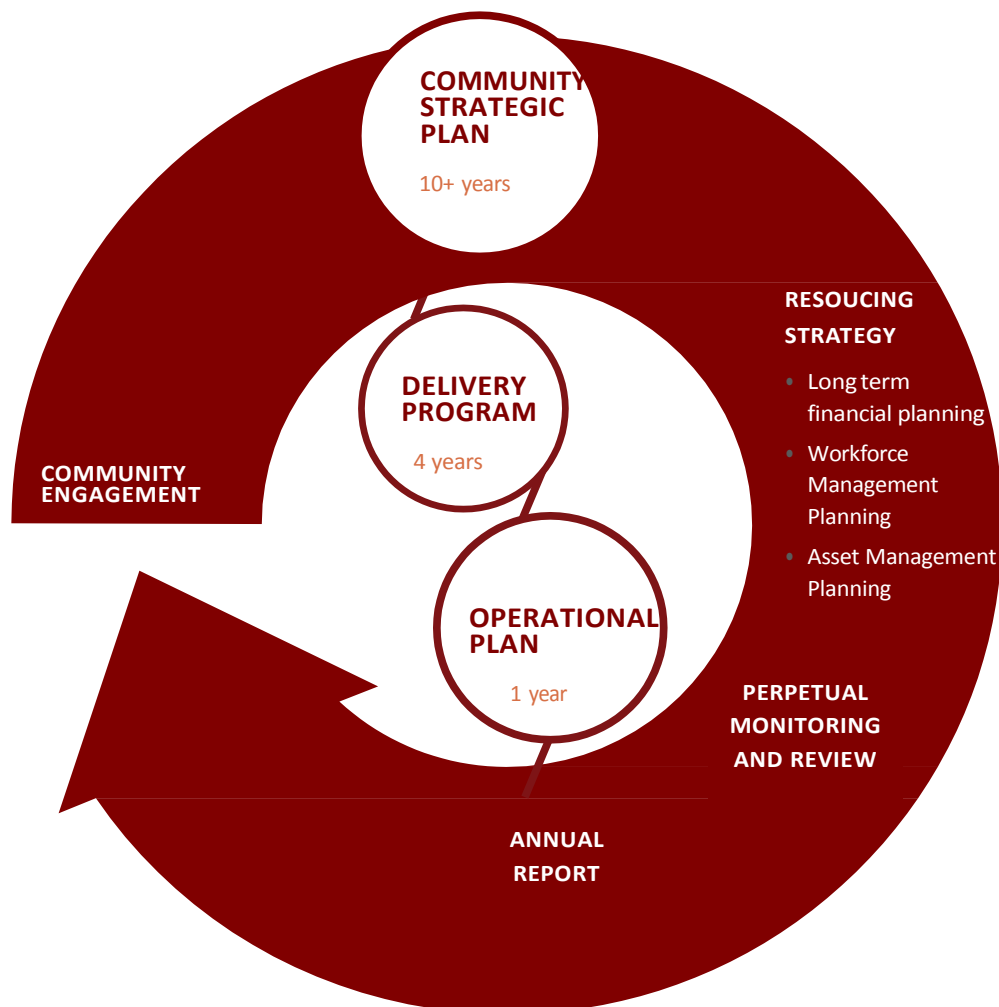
COMMUNITY STRATEGIC PLAN

10+ years

RESOUCING STRATEGY

• Long term financial planning
• Workforce Management Planning
• Asset Management Planning

DELIVERY PROGRAM

4 years

COMMUNITY ENGAGEMENT

OPERATIONAL PLAN

1 year

PERPETUAL MONITORING AND REVIEW

ANNUAL REPORT